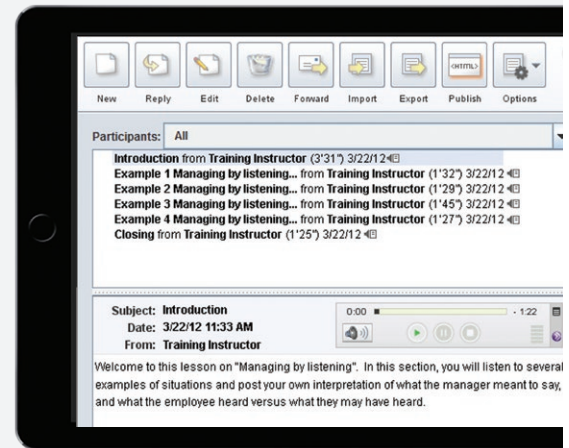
New Reply Edit Delete Forward Import Export Publish Options

<HTML>

Participants: All

**Introduction** from **Training Instructor** (3'31") 3/22/12
**Example 1 Managing by listening...** from **Training Instructor** (1'32") 3/22/12
**Example 2 Managing by listening...** from **Training Instructor** (1'29") 3/22/12
**Example 3 Managing by listening...** from **Training Instructor** (1'45") 3/22/12
**Example 4 Managing by listening...** from **Training Instructor** (1'27") 3/22/12
**Closing** from **Training Instructor** (1'25") 3/22/12

Subject: **Introduction**
Date: **3/22/12 11:33 AM**
From: **Training Instructor**

0:00 - 1:22

Welcome to this lesson on "Managing by listening". In this section, you will listen to several examples of situations and post your own interpretation of what the manager meant to say, and what the employee heard versus what they may have heard.